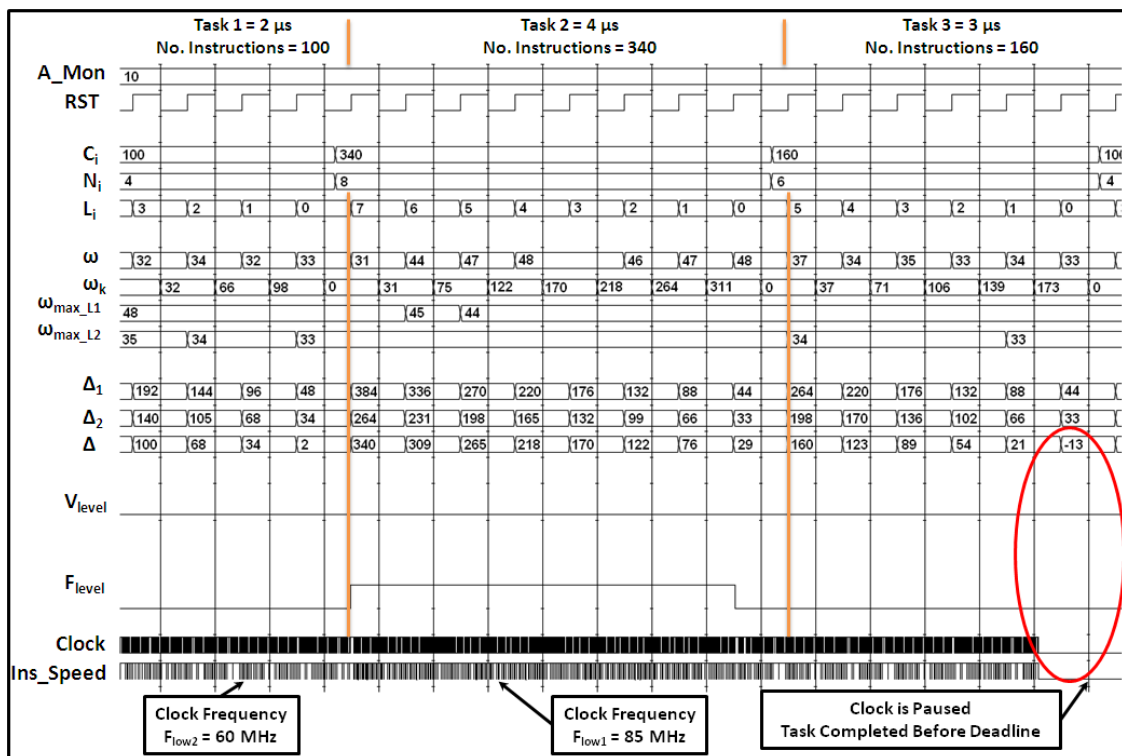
Task 1 = 2 μs
No. Instructions = 100

Task 2 = 4 μs
No. Instructions = 340

Task 3 = 3 μs
No. Instructions = 160

A_Mon 10
RST
$C_i$ 100 340 160 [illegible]
$N_i$ 4 8 6 4
$L_i$ 3 2 1 0 7 6 5 4 3 2 1 0 5 4 3 2 1 0
$\omega$ 32 34 32 33 31 44 47 48 46 47 48 37 34 35 33 34 33
$\omega_k$ 32 66 98 0 31 75 122 170 218 264 311 0 37 71 106 139 173 0
$\omega_{max\_L1}$ 48 45 44
$\omega_{max\_L2}$ 35 34 33 34 33
$\Delta_1$ 192 144 96 48 384 336 270 220 176 132 88 44 264 220 176 132 88 44
$\Delta_2$ 140 105 68 34 264 231 198 165 132 99 66 33 198 170 136 102 66 33
$\Delta$ 100 68 34 2 340 309 265 218 170 122 76 29 160 123 89 54 21 -13
$V_{level}$
$F_{level}$
Clock
Ins_Speed

Clock Frequency
$F_{low2}$ = 60 MHz

Clock Frequency
$F_{low1}$ = 85 MHz

Clock is Paused
Task Completed Before Deadline